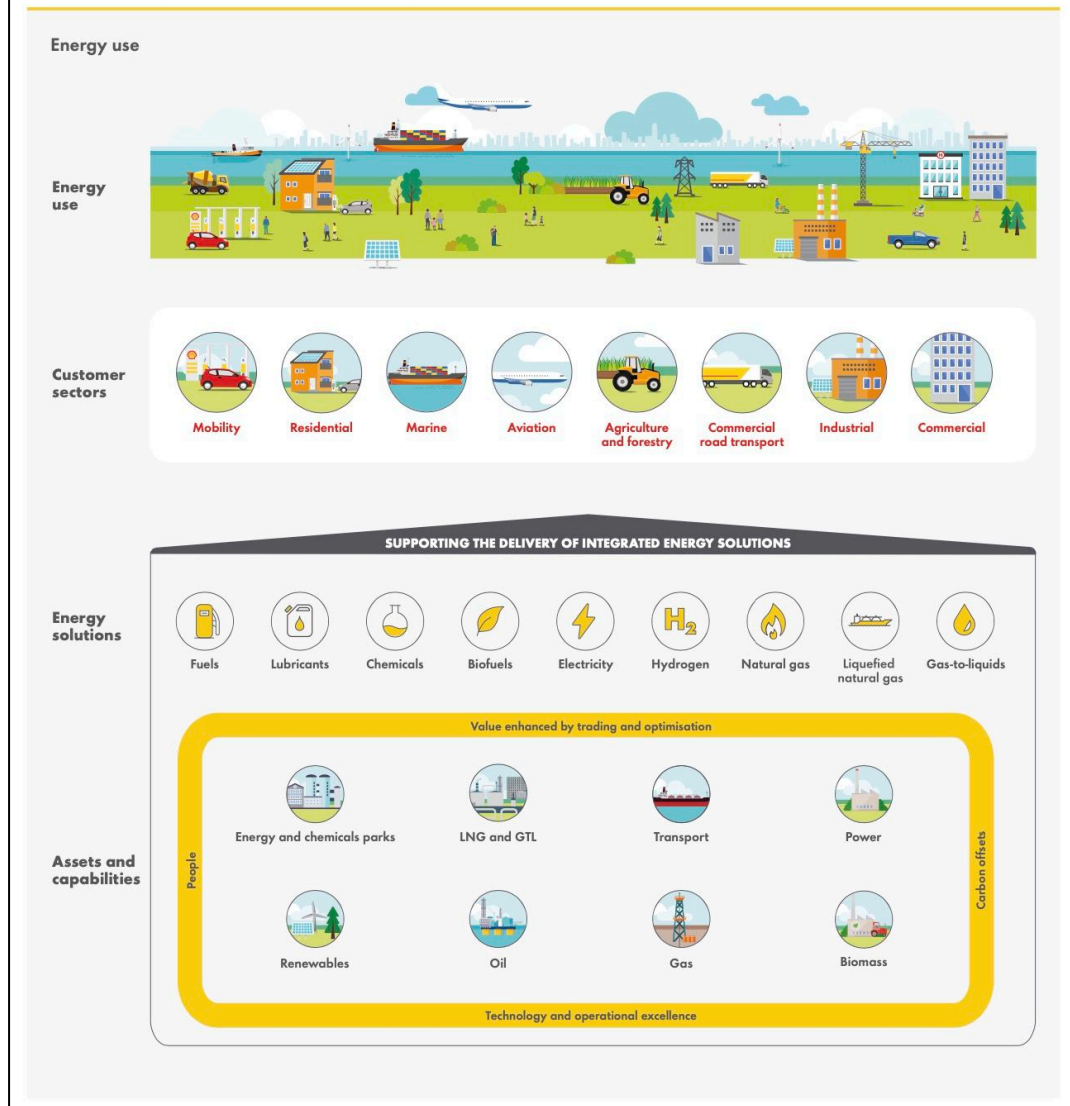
Energy use

Energy use

Customer sectors

Mobility
Residential
Marine
Aviation
Agriculture and forestry
Commercial road transport
Industrial
Commercial

SUPPORTING THE DELIVERY OF INTEGRATED ENERGY SOLUTIONS

Energy solutions

Fuels
Lubricants
Chemicals
Biofuels
Electricity
Hydrogen
Natural gas
Liquefied natural gas
Gas-to-liquids

$H_2$

Value enhanced by trading and optimisation

Assets and capabilities

People

Energy and chemicals parks
LNG and GTL
Transport
Power

Renewables
Oil
Gas
Biomass

Carbon offsets

Technology and operational excellence